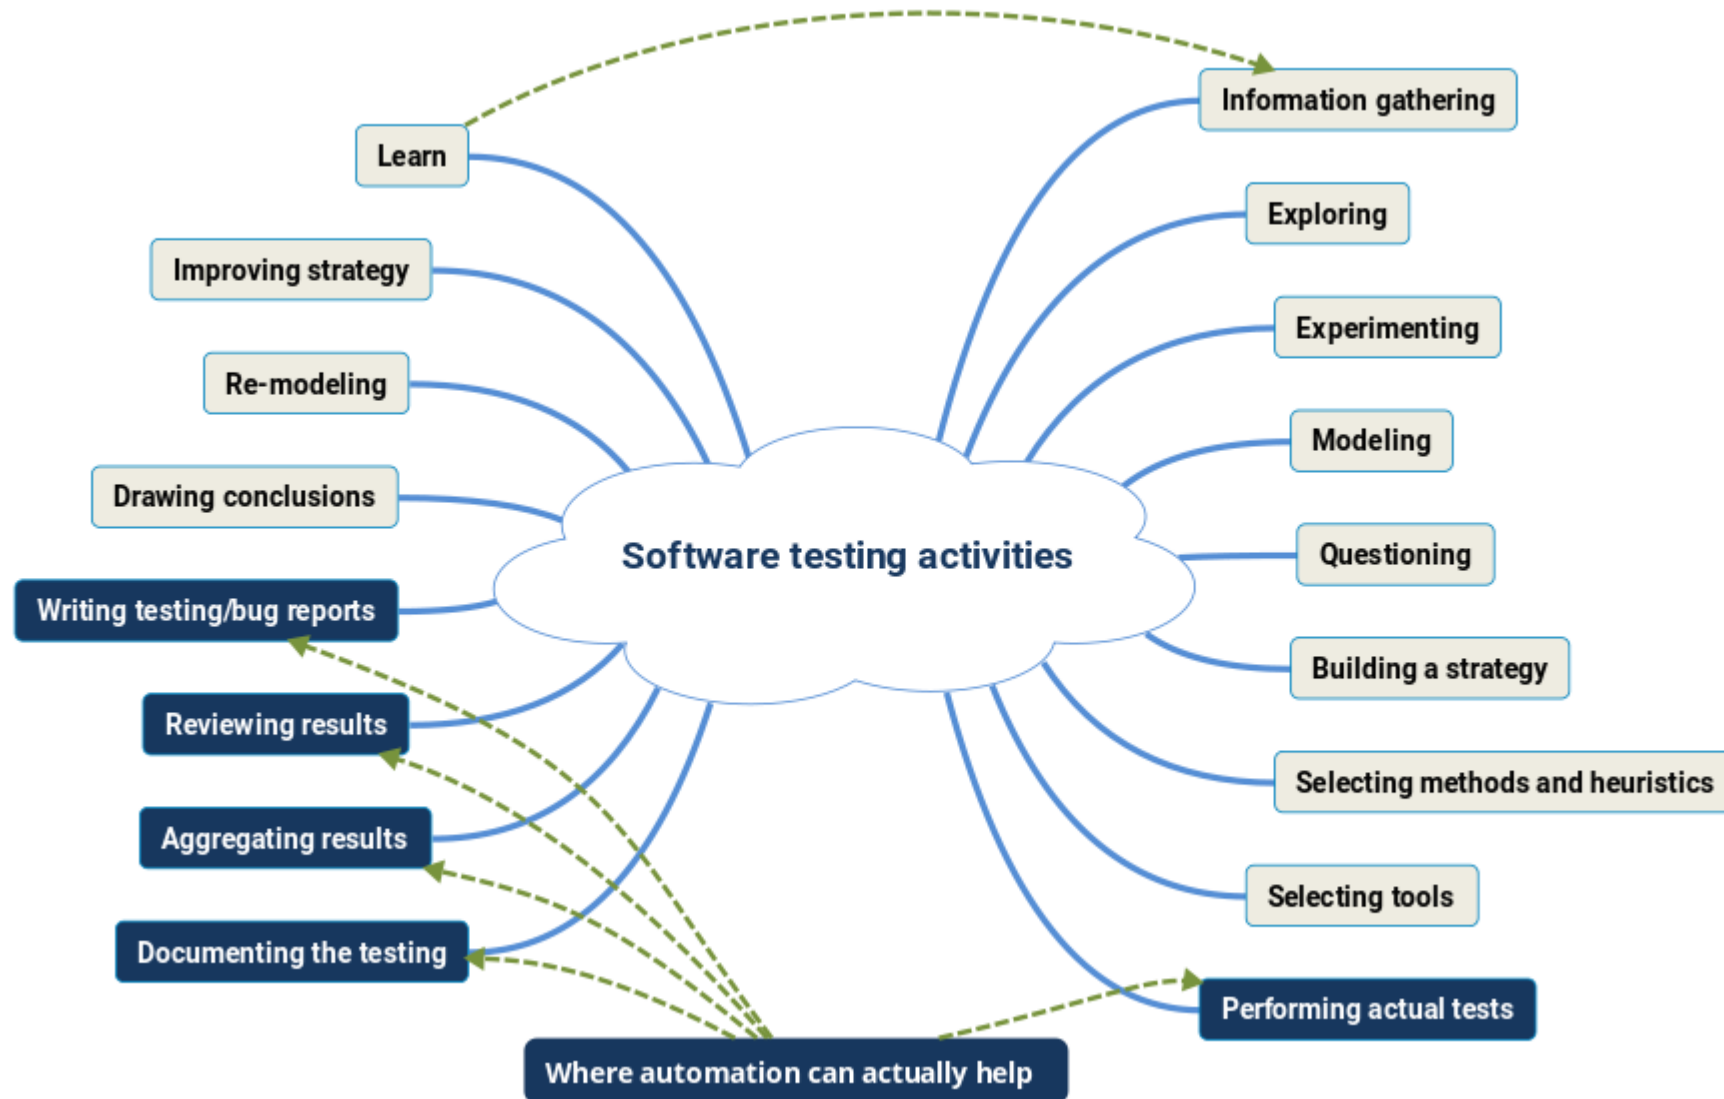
Software testing activities

Learn

Improving strategy

Re-modeling

Drawing conclusions

Writing testing/bug reports

Reviewing results

Aggregating results

Documenting the testing

Information gathering

Exploring

Experimenting

Modeling

Questioning

Building a strategy

Selecting methods and heuristics

Selecting tools

Performing actual tests

Where automation can actually help